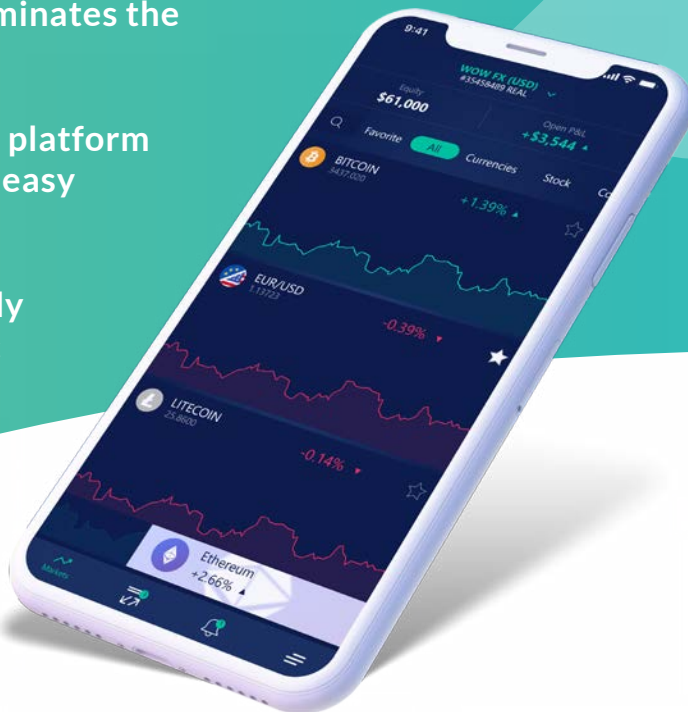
minates the

platform
easy

ly

9:41

WOW FX (USD)
#35458489 REAL

Equity
$61,000

Open P&L
+$3,544

Favorite
All
Currencies
Stock

BITCOIN
3437.000
+1.39%

EUR/USD
1.13723
-0.39%

LITECOIN
25.8600
-0.14%

Ethereum
+2.66%

Markets